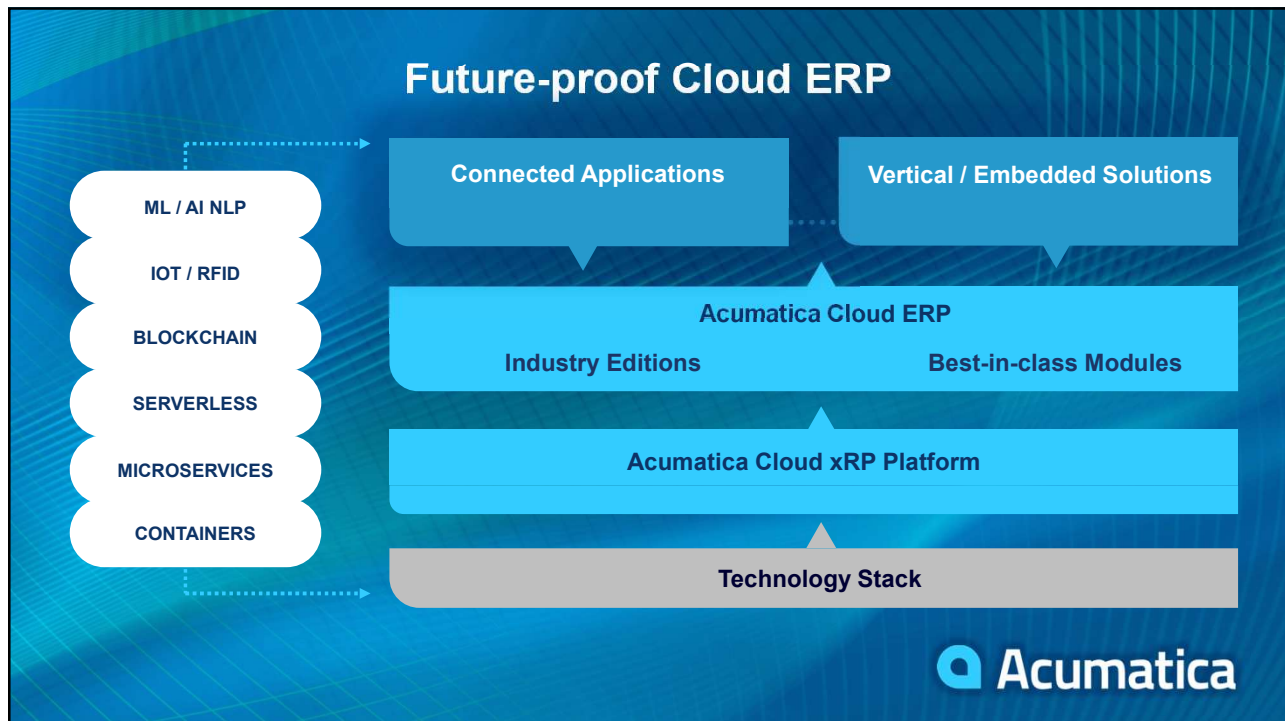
Future-proof Cloud ERP

ML / AI NLP

IOT / RFID

BLOCKCHAIN

SERVERLESS

MICROSERVICES

CONTAINERS

Connected Applications

Vertical / Embedded Solutions

Acumatica Cloud ERP

Industry Editions

Best-in-class Modules

Acumatica Cloud xRP Platform

Technology Stack

Acumatica